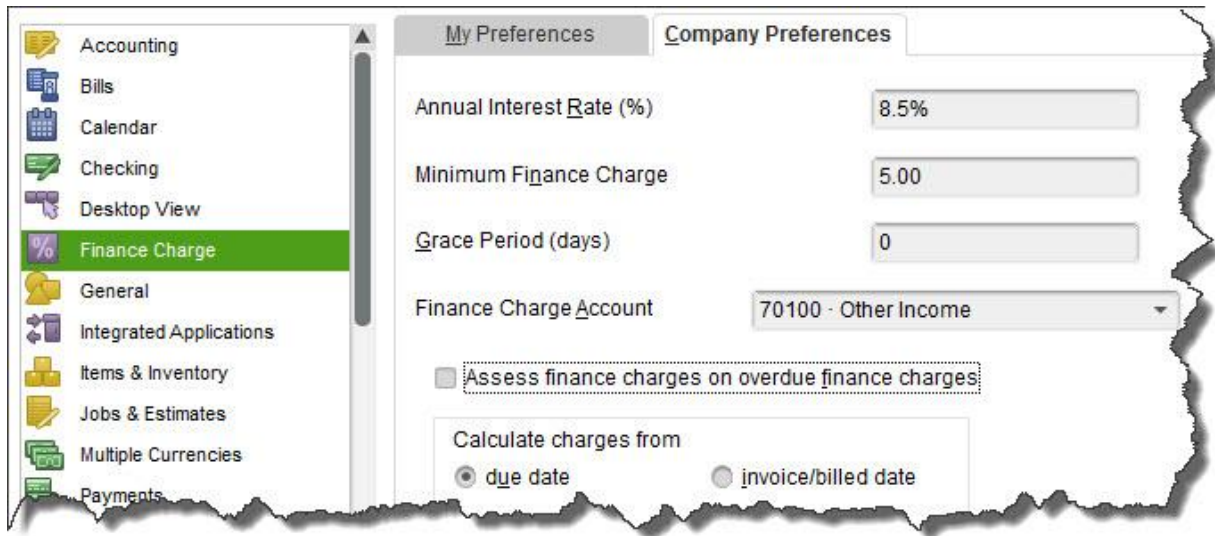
Accounting
Bills
Calendar
Checking
Desktop View
Finance Charge
General
Integrated Applications
Items & Inventory
Jobs & Estimates
Multiple Currencies
Payments

My Preferences
Company Preferences

Annual Interest Rate (%) 8.5%

Minimum Finance Charge 5.00

Grace Period (days) 0

Finance Charge Account 70100 · Other Income

Assess finance charges on overdue finance charges

Calculate charges from
due date
invoice/billed date